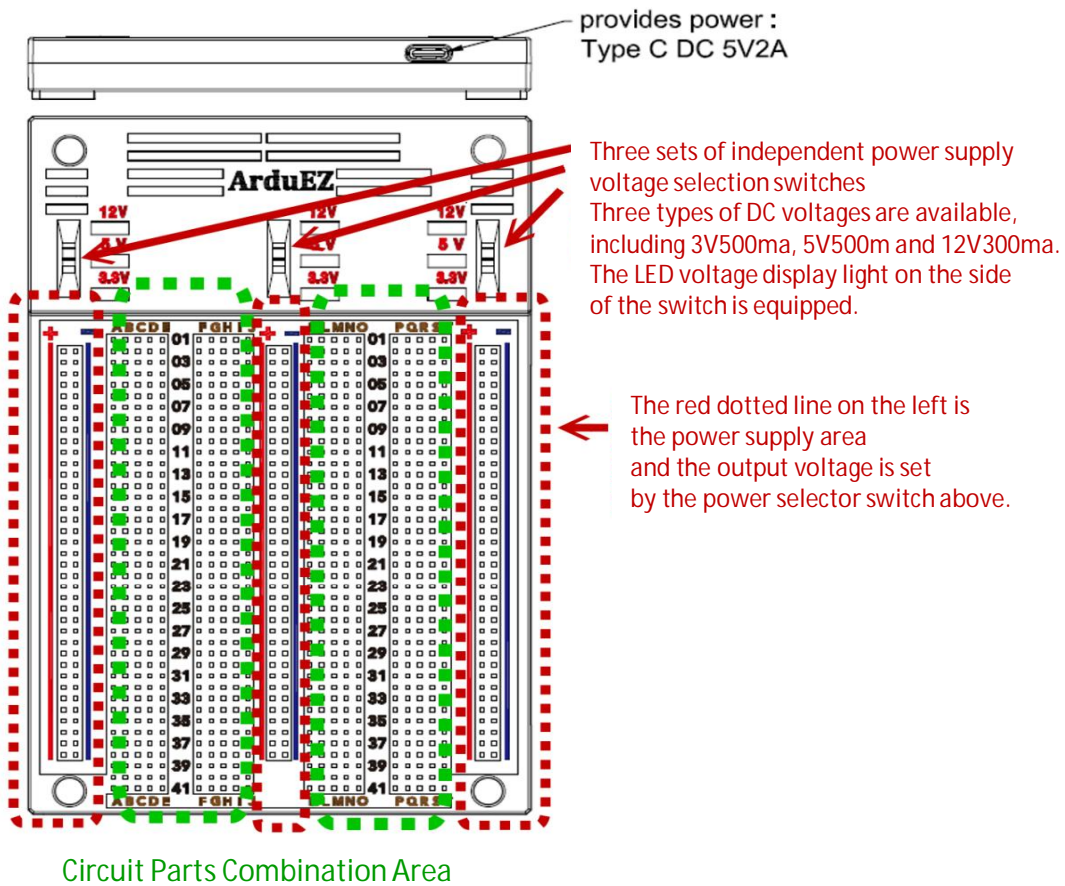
provides power :
Type C DC 5V2A

ArduEZ

12V
5V
3.3V
12V
5V
3.3V
12V
5 V
3.3V

Three sets of independent power supply voltage selection switches
Three types of DC voltages are available, including 3V500ma, 5V500m and 12V300ma.
The LED voltage display light on the side of the switch is equipped.

+ −
ABCDE FGHIJ
KLMNO PQRST
01
03
05
07
09
11
13
15
17
19
21
23
25
27
29
31
33
35
37
39
41
ABCDE FGHIJ
KLMNO PQRST

The red dotted line on the left is the power supply area
and the output voltage is set by the power selector switch above.

Circuit Parts Combination Area